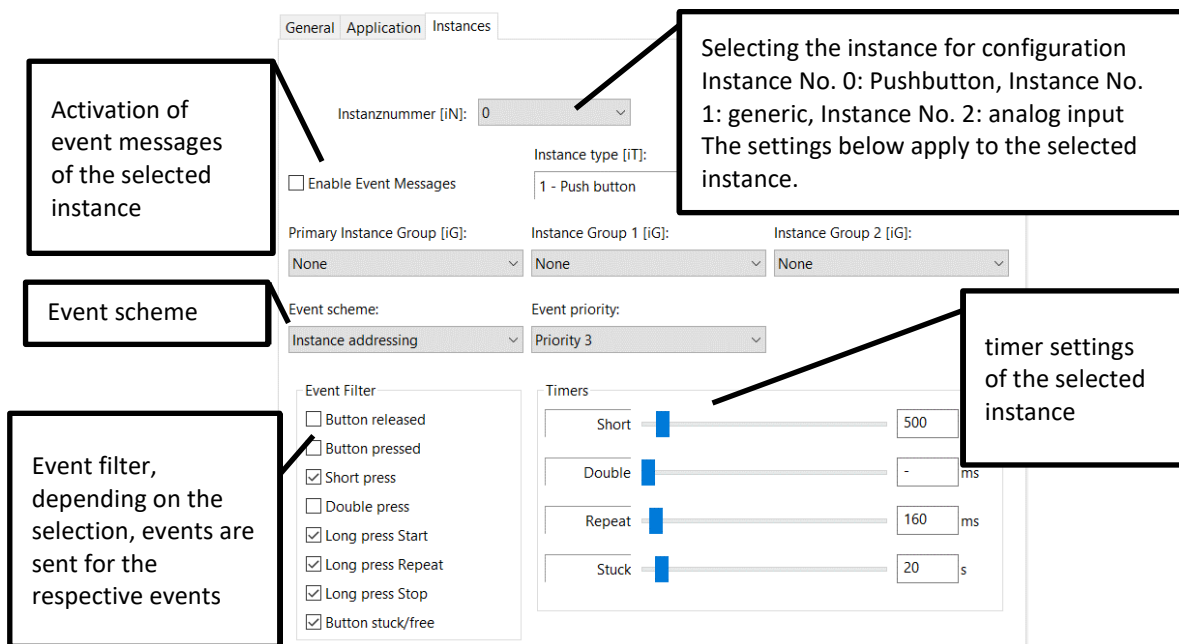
General Application Instances

Selecting the instance for configuration Instance No. 0: Pushbutton, Instance No. 1: generic, Instance No. 2: analog input The settings below apply to the selected instance.

Activation of event messages of the selected instance

Instanznummer [iN]: 0

Instance type [iT]:

Enable Event Messages

1 - Push button

Primary Instance Group [iG]: None

Instance Group 1 [iG]: None

Instance Group 2 [iG]: None

Event scheme

Event scheme: Instance addressing

Event priority: Priority 3

timer settings of the selected instance

Event Filter

Button released

Button pressed

Short press

Double press

Long press Start

Long press Repeat

Long press Stop

Button stuck/free

Timers

Short 500

Double - ms

Repeat 160 ms

Stuck 20 s

Event filter, depending on the selection, events are sent for the respective events